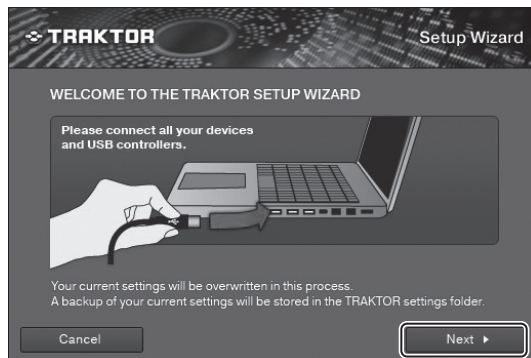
TRAKTOR

Setup Wizard

WELCOME TO THE TRAKTOR SETUP WIZARD

Please connect all your devices and USB controllers.

Your current settings will be overwritten in this process.
A backup of your current settings will be stored in the TRAKTOR settings folder.

Cancel

Next ▸